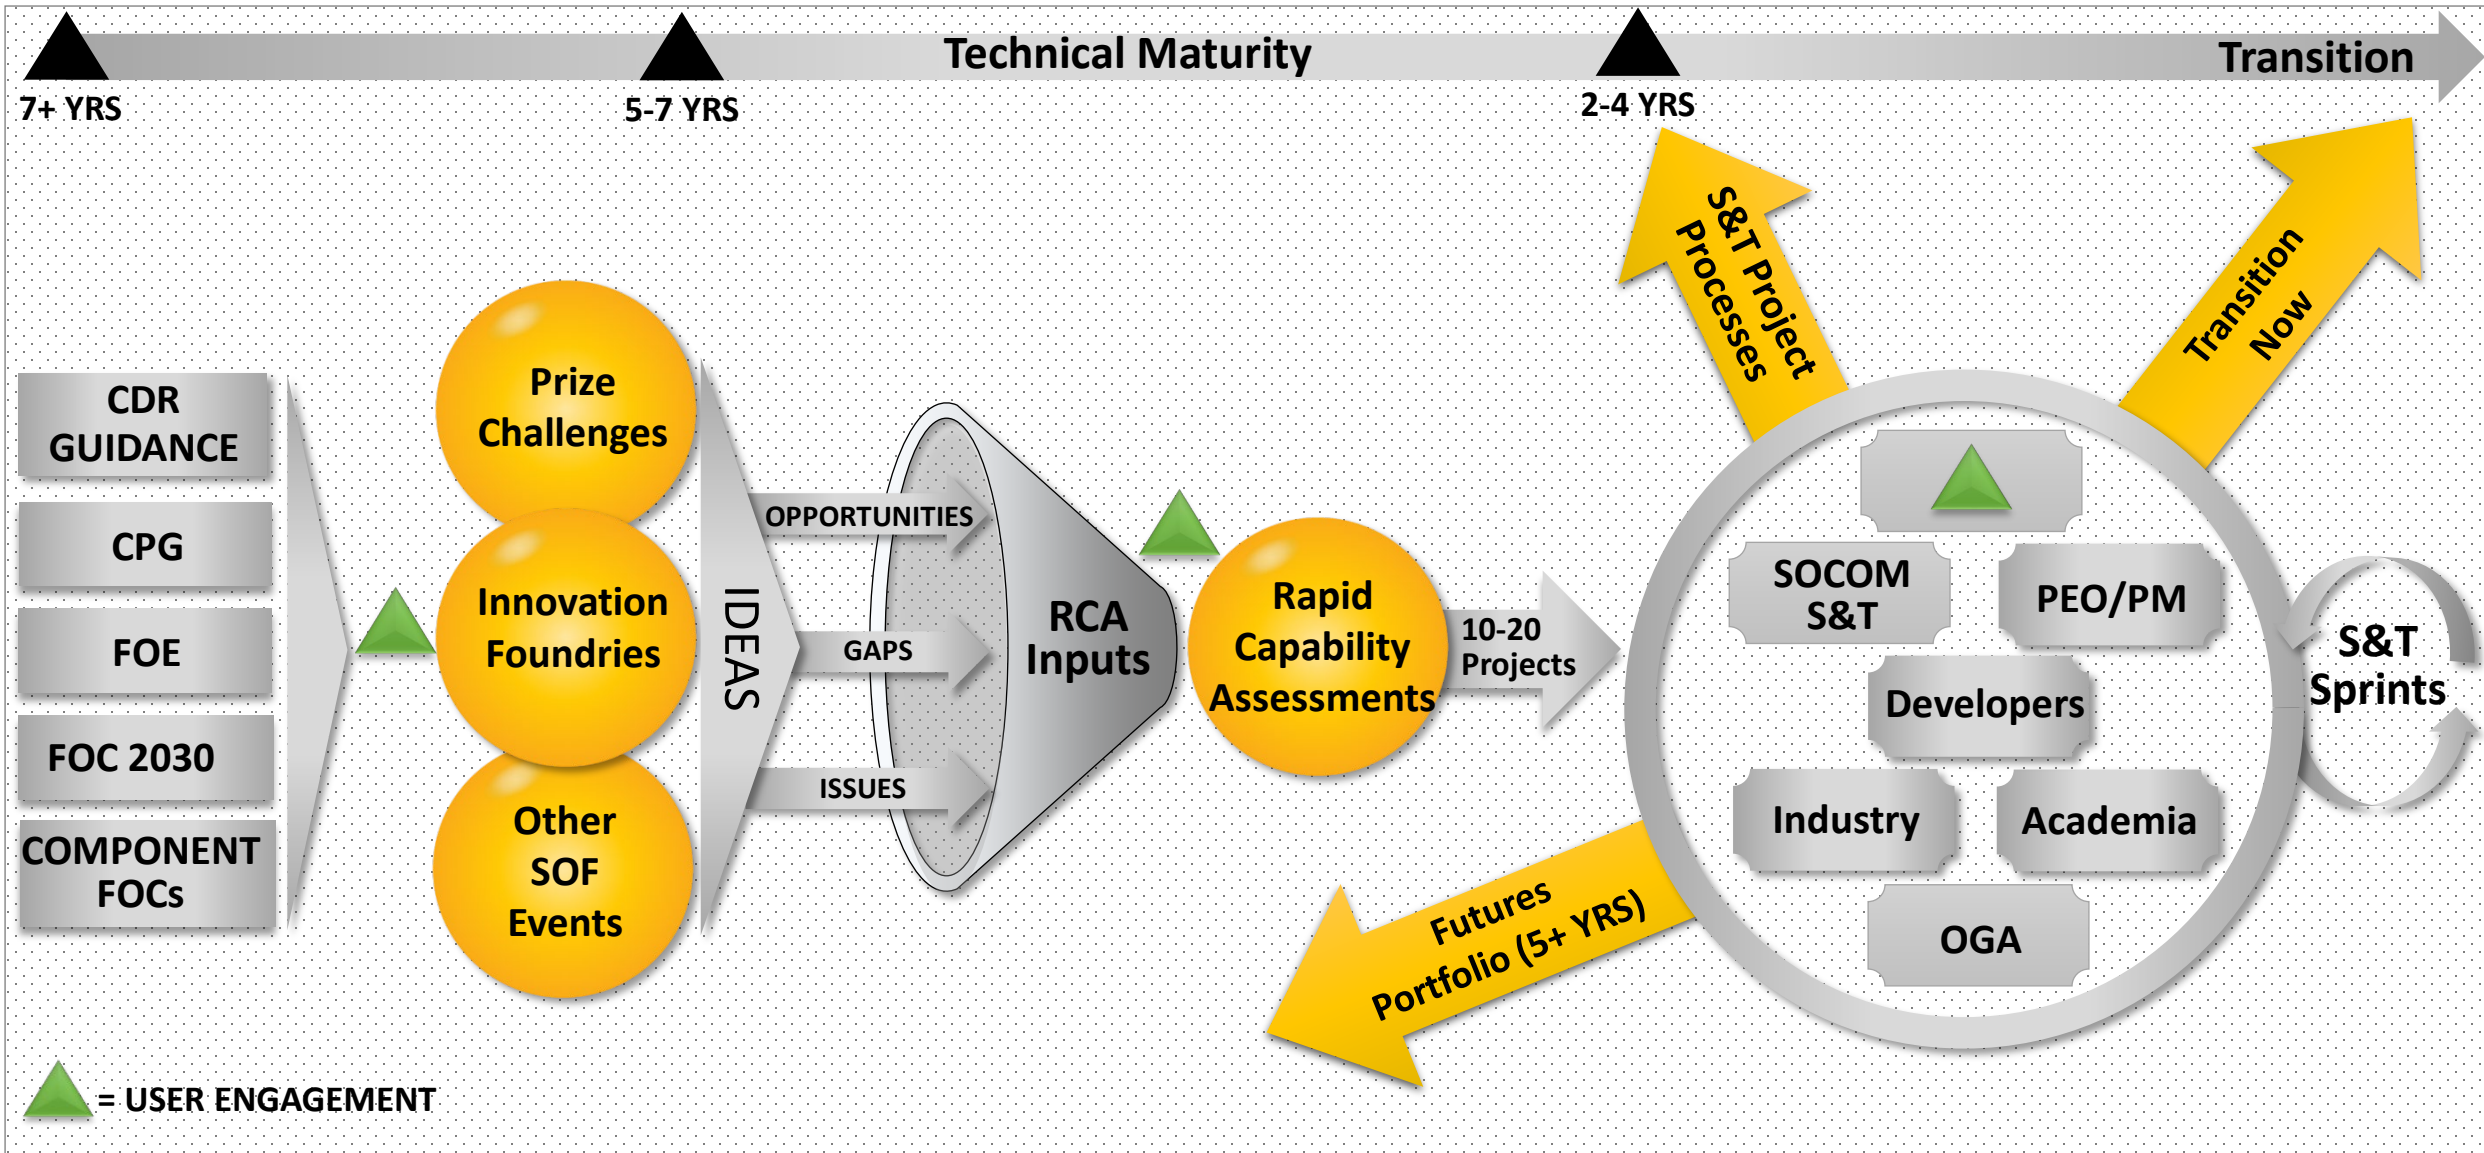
Technical Maturity

Transition

7+ YRS

5-7 YRS

2-4 YRS

S&T Project Processes

Transition Now

CDR GUIDANCE

CPG

FOE

FOC 2030

COMPONENT FOCs

Prize Challenges

Innovation Foundries

Other SOF Events

IDEAS

OPPORTUNITIES

GAPS

ISSUES

RCA Inputs

Rapid Capability Assessments

10-20 Projects

SOCOM S&T

PEO/PM

Developers

Industry

Academia

OGA

S&T Sprints

Futures Portfolio (5+ YRS)

= USER ENGAGEMENT